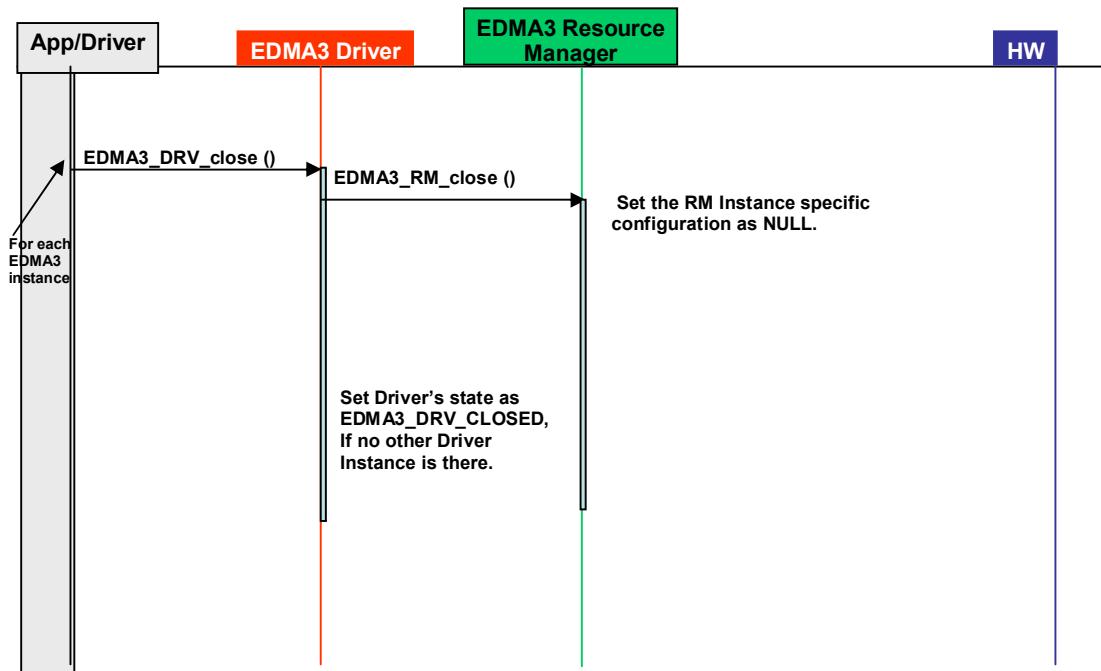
App/Driver

EDMA3 Driver

EDMA3 Resource Manager

HW

EDMA3_DRV_close ()

EDMA3_RM_close ()

Set the RM Instance specific configuration as NULL.

For each EDMA3 instance

Set Driver's state as EDMA3_DRV_CLOSED, If no other Driver Instance is there.